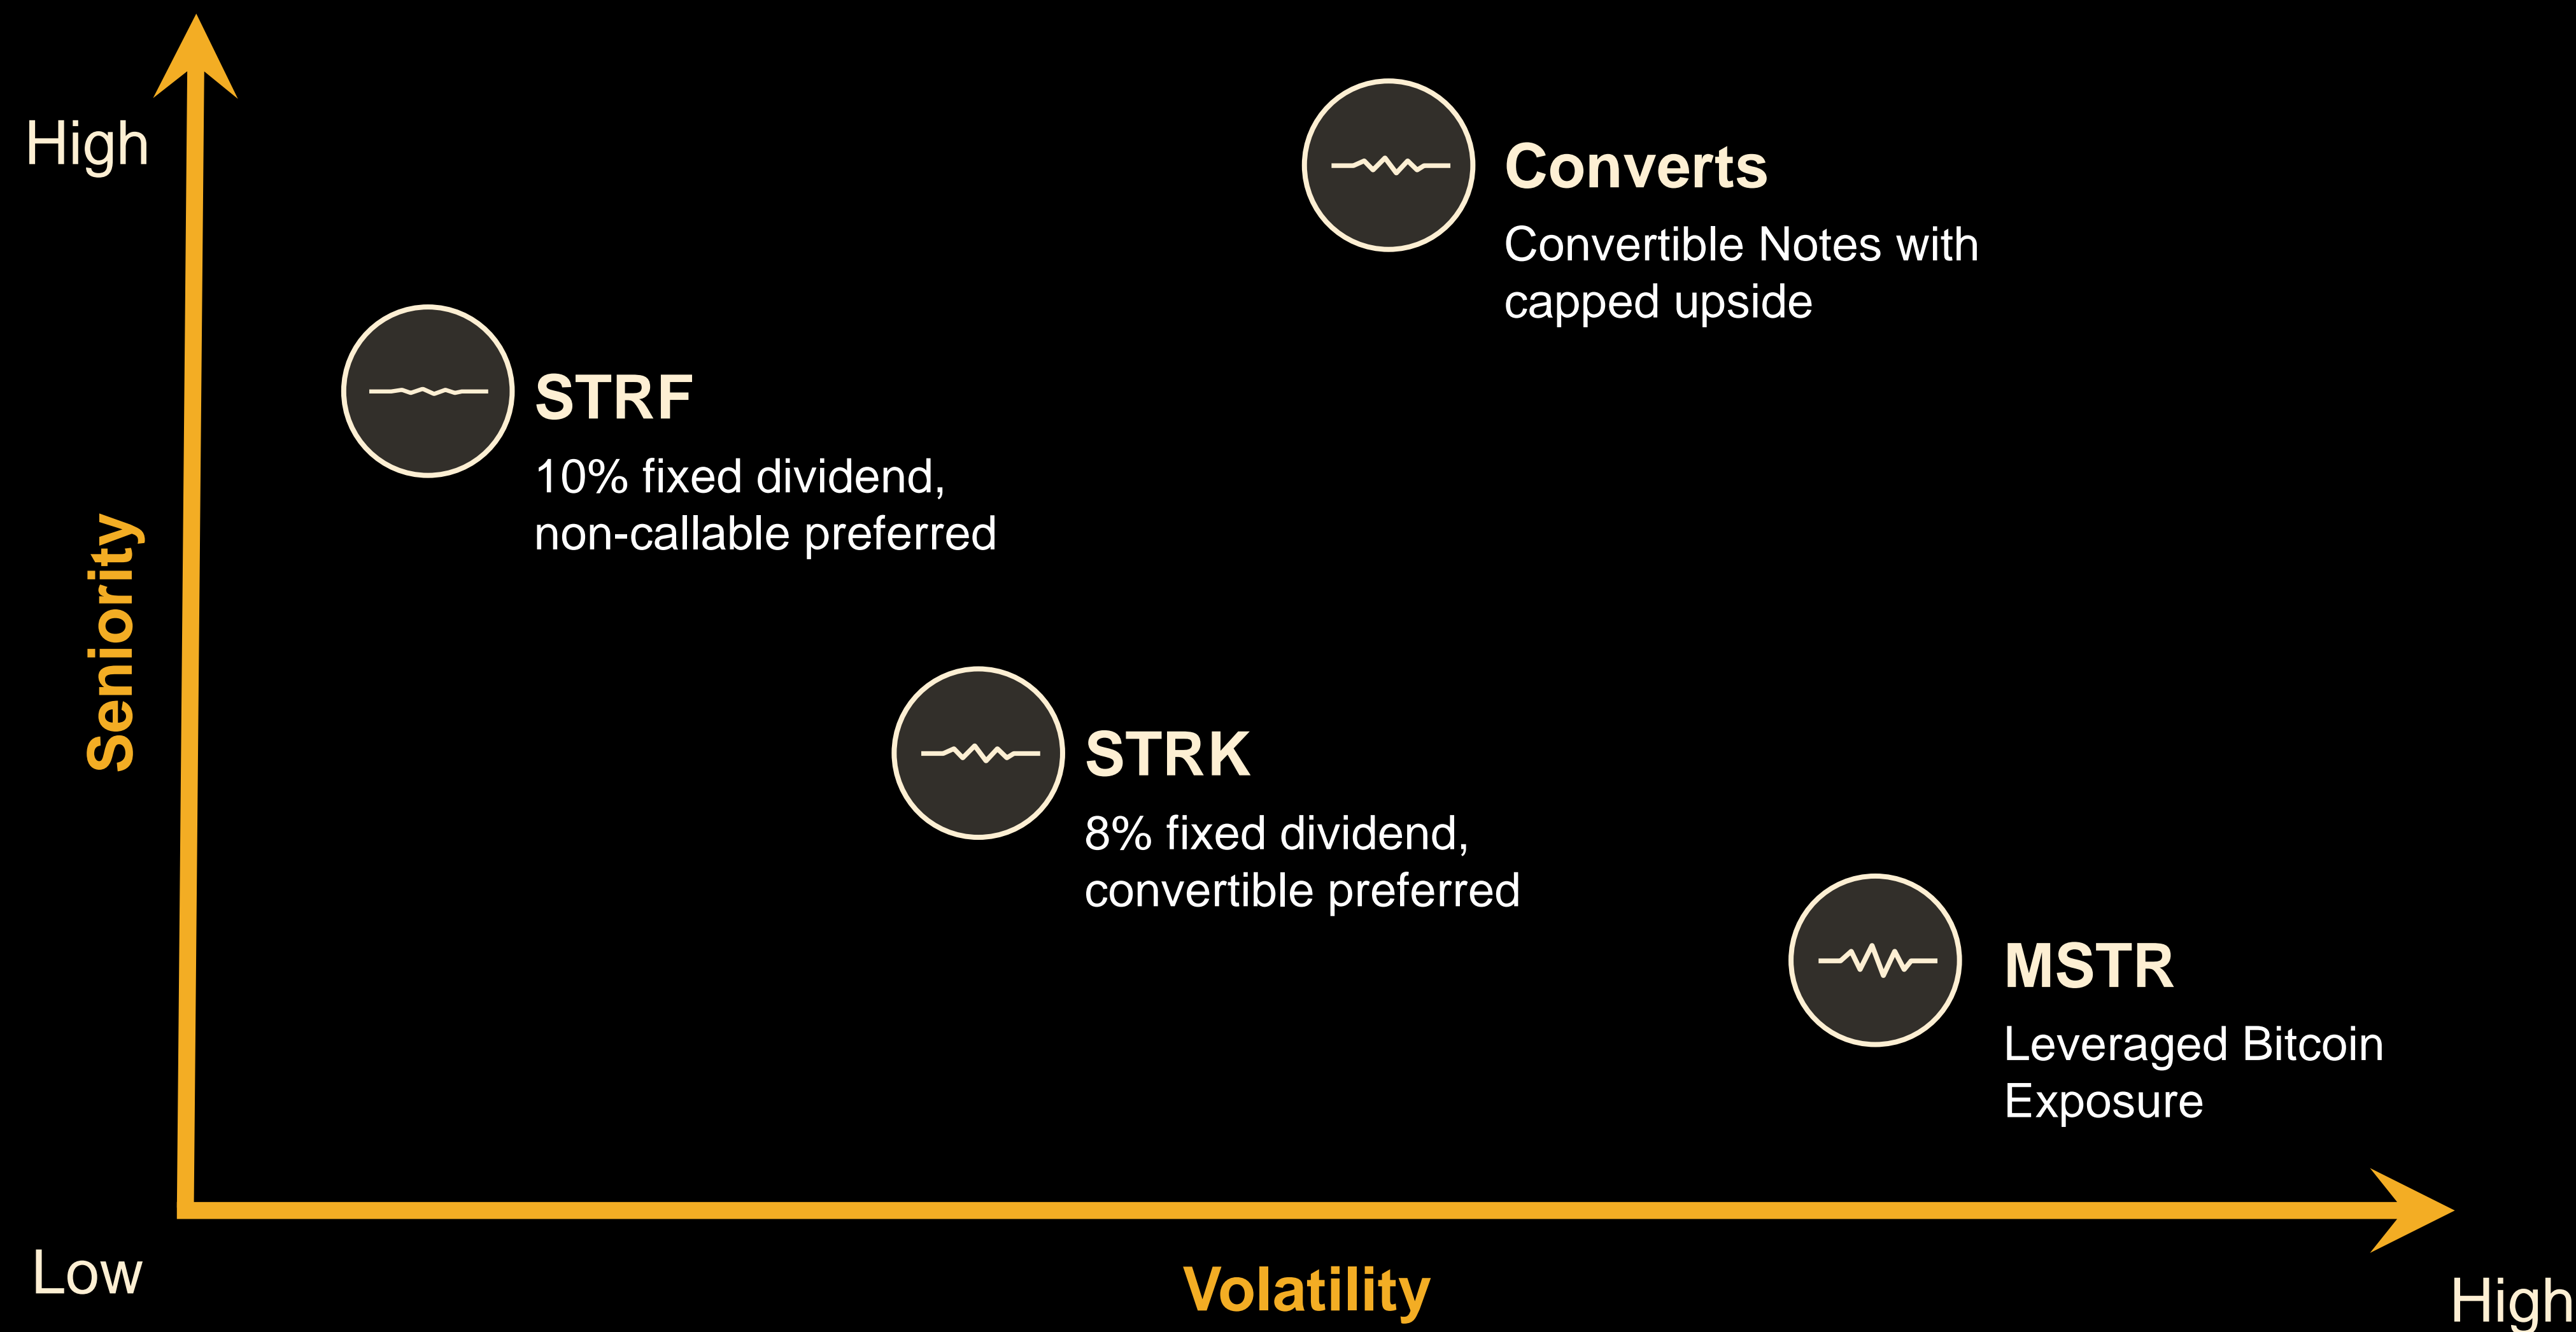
High

Seniority

Converts
Convertible Notes with capped upside

STRF
10% fixed dividend, non-callable preferred

STRK
8% fixed dividend, convertible preferred

MSTR
Leveraged Bitcoin Exposure

Low

Volatility

High